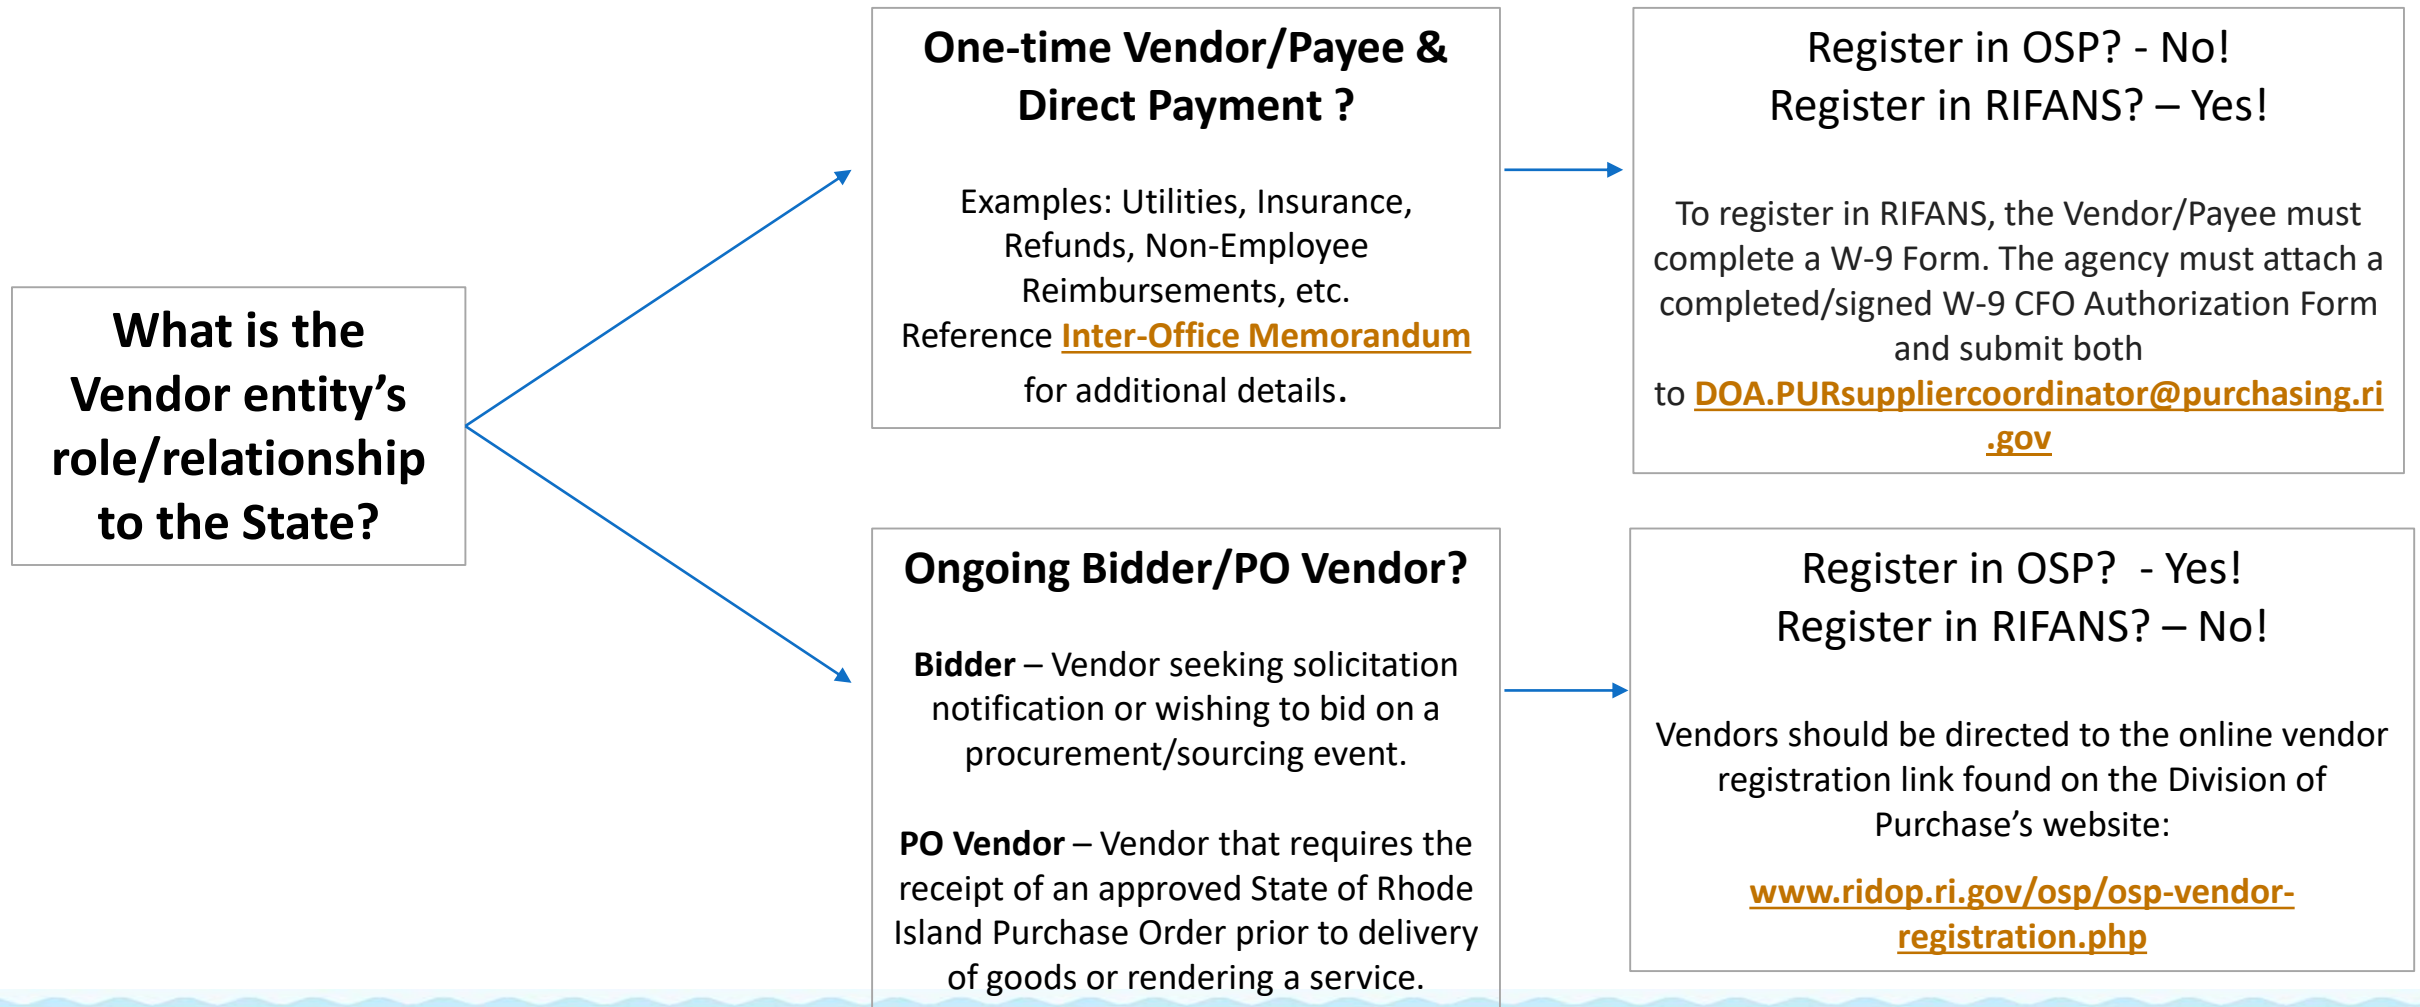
What is the Vendor entity's role/relationship to the State?

One-time Vendor/Payee & Direct Payment ?

Examples: Utilities, Insurance, Refunds, Non-Employee Reimbursements, etc. Reference Inter-Office Memorandum for additional details.

Register in OSP? - No!
Register in RIFANS? – Yes!

To register in RIFANS, the Vendor/Payee must complete a W-9 Form. The agency must attach a completed/signed W-9 CFO Authorization Form and submit both to DOA.PURsuppliercoordinator@purchasing.ri.gov

Ongoing Bidder/PO Vendor?

**Bidder** – Vendor seeking solicitation notification or wishing to bid on a procurement/sourcing event.

**PO Vendor** – Vendor that requires the receipt of an approved State of Rhode Island Purchase Order prior to delivery of goods or rendering a service.

Register in OSP? - Yes!
Register in RIFANS? – No!

Vendors should be directed to the online vendor registration link found on the Division of Purchase's website:

www.ridop.ri.gov/osp/osp-vendor-registration.php